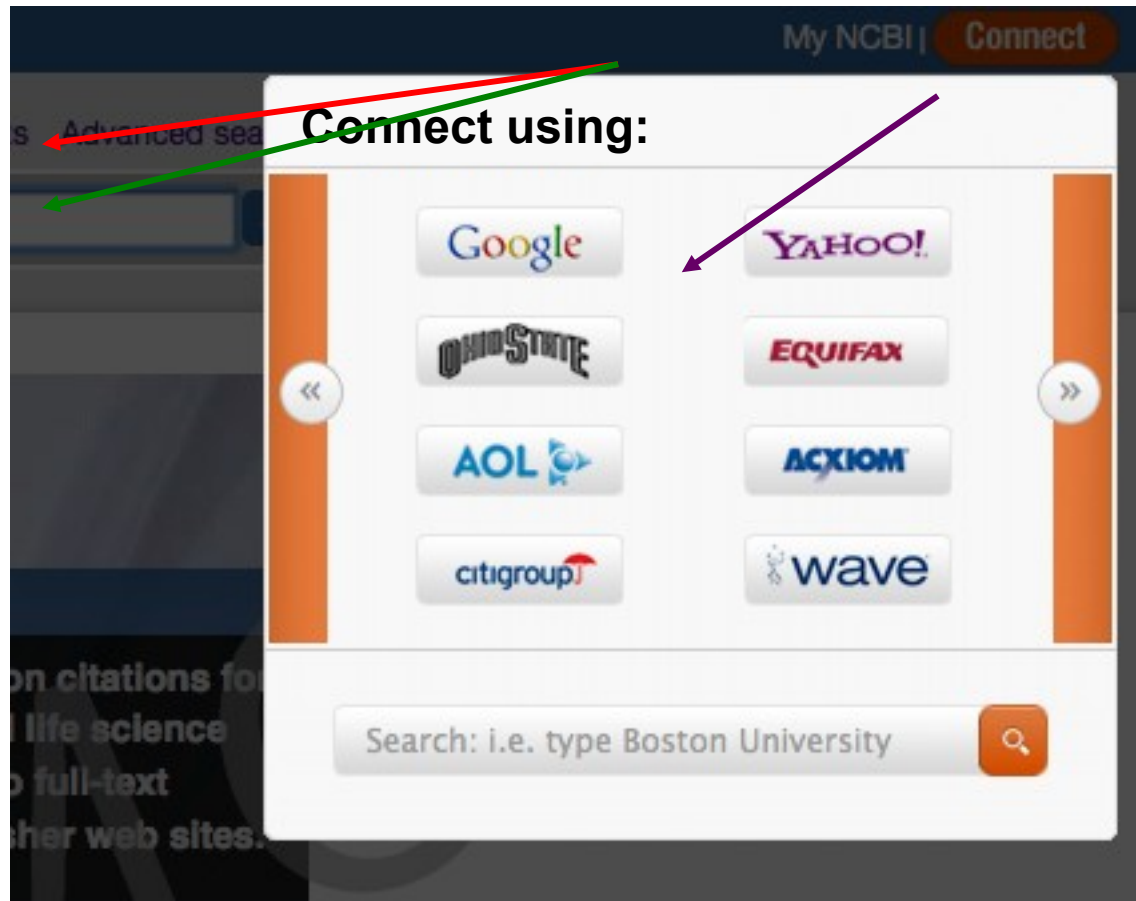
My NCBI | Connect

s Advanced sea

Connect using:

Google
YAHOO!
OHIO STATE
EQUIFAX
«
»
AOL
ACXIOM
citigroup
wave

on citations fo
l life science
o full-text
sher web sites.

Search: i.e. type Boston University